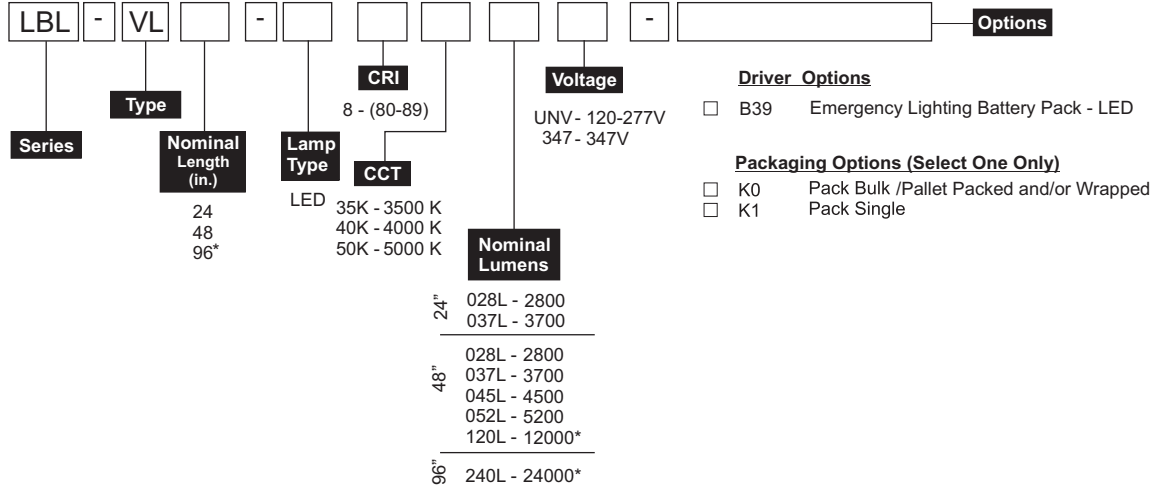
LBL - VL - - Options

Series

Type

Nominal Length (in.)

24
48
96*

Lamp Type

LED

CRI

8 - (80-89)

CCT

35K - 3500 K
40K - 4000 K
50K - 5000 K

Nominal Lumens

24"
028L - 2800
037L - 3700

48"
028L - 2800
037L - 3700
045L - 4500
052L - 5200
120L - 12000*

96"
240L - 24000*

Voltage

UNV - 120-277V
347 - 347V

Driver Options

☐ B39 Emergency Lighting Battery Pack - LED

Packaging Options (Select One Only)

☐ K0 Pack Bulk /Pallet Packed and/or Wrapped
☐ K1 Pack Single